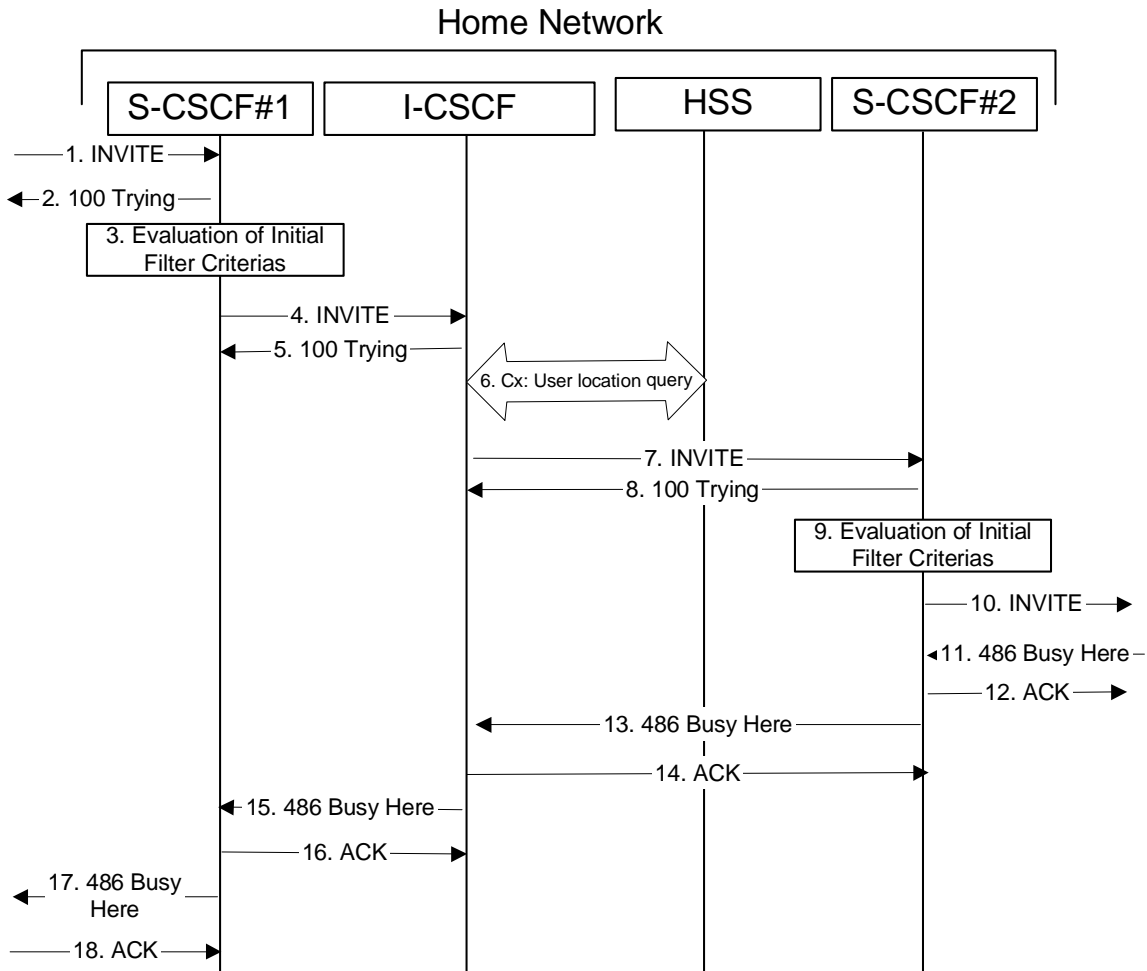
Home Network

S-CSCF#1

I-CSCF

HSS

S-CSCF#2

1. INVITE

2. 100 Trying

3. Evaluation of Initial Filter Criterias

4. INVITE

5. 100 Trying

6. Cx: User location query

7. INVITE

8. 100 Trying

9. Evaluation of Initial Filter Criterias

10. INVITE

11. 486 Busy Here

12. ACK

13. 486 Busy Here

14. ACK

15. 486 Busy Here

16. ACK

17. 486 Busy Here

18. ACK